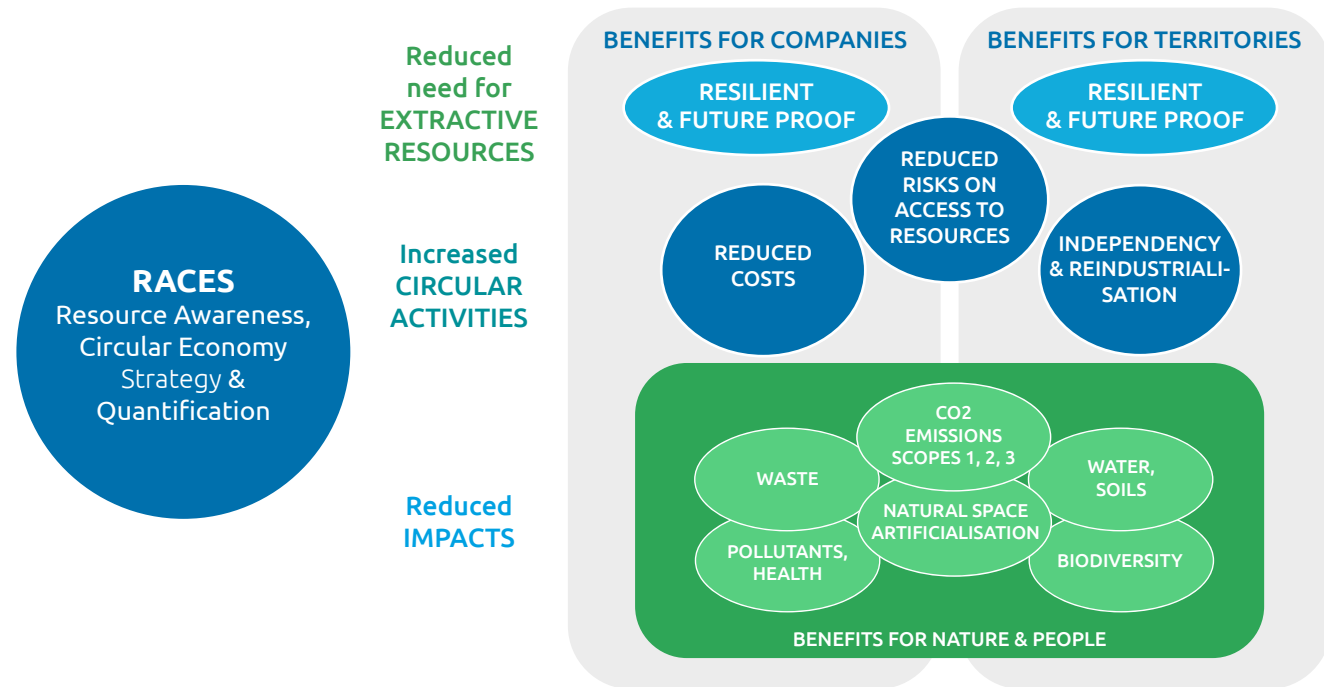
RACES
Resource Awareness, Circular Economy Strategy & Quantification

Reduced need for EXTRACTIVE RESOURCES

Increased CIRCULAR ACTIVITIES

Reduced IMPACTS

BENEFITS FOR COMPANIES

RESILIENT & FUTURE PROOF

REDUCED COSTS

REDUCED RISKS ON ACCESS TO RESOURCES

BENEFITS FOR TERRITORIES

RESILIENT & FUTURE PROOF

INDEPENDENCY & REINDUSTRIALISATION

CO2 EMISSIONS SCOPES 1, 2, 3

WASTE

WATER, SOILS

NATURAL SPACE ARTIFICIALISATION

POLLUTANTS, HEALTH

BIODIVERSITY

BENEFITS FOR NATURE & PEOPLE